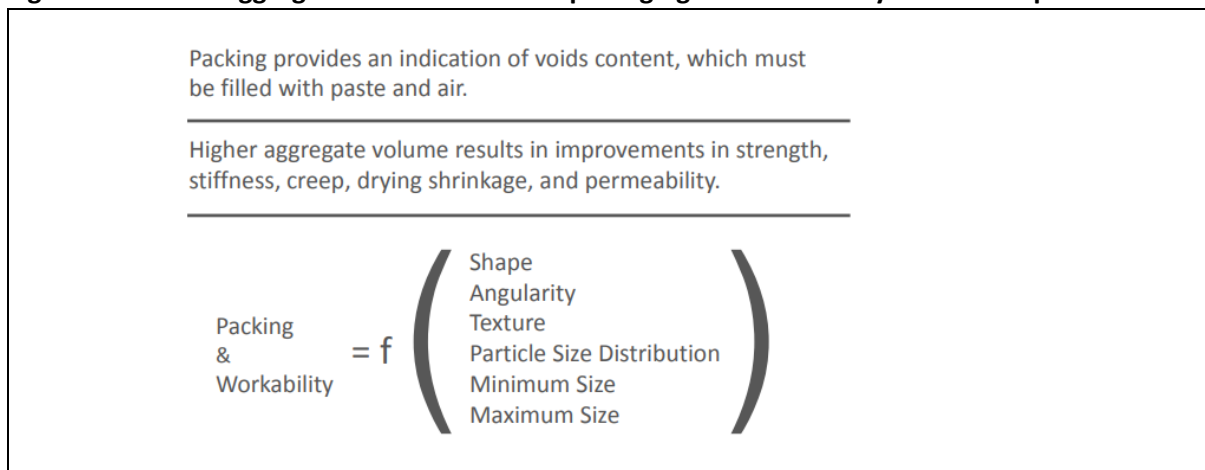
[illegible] aggregate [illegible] packing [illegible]

Packing provides an indication of voids content, which must be filled with paste and air.

Higher aggregate volume results in improvements in strength, stiffness, creep, drying shrinkage, and permeability.

Packing & Workability $= f \left( \begin{array}{l} \text{Shape} \\ \text{Angularity} \\ \text{Texture} \\ \text{Particle Size Distribution} \\ \text{Minimum Size} \\ \text{Maximum Size} \end{array} \right)$